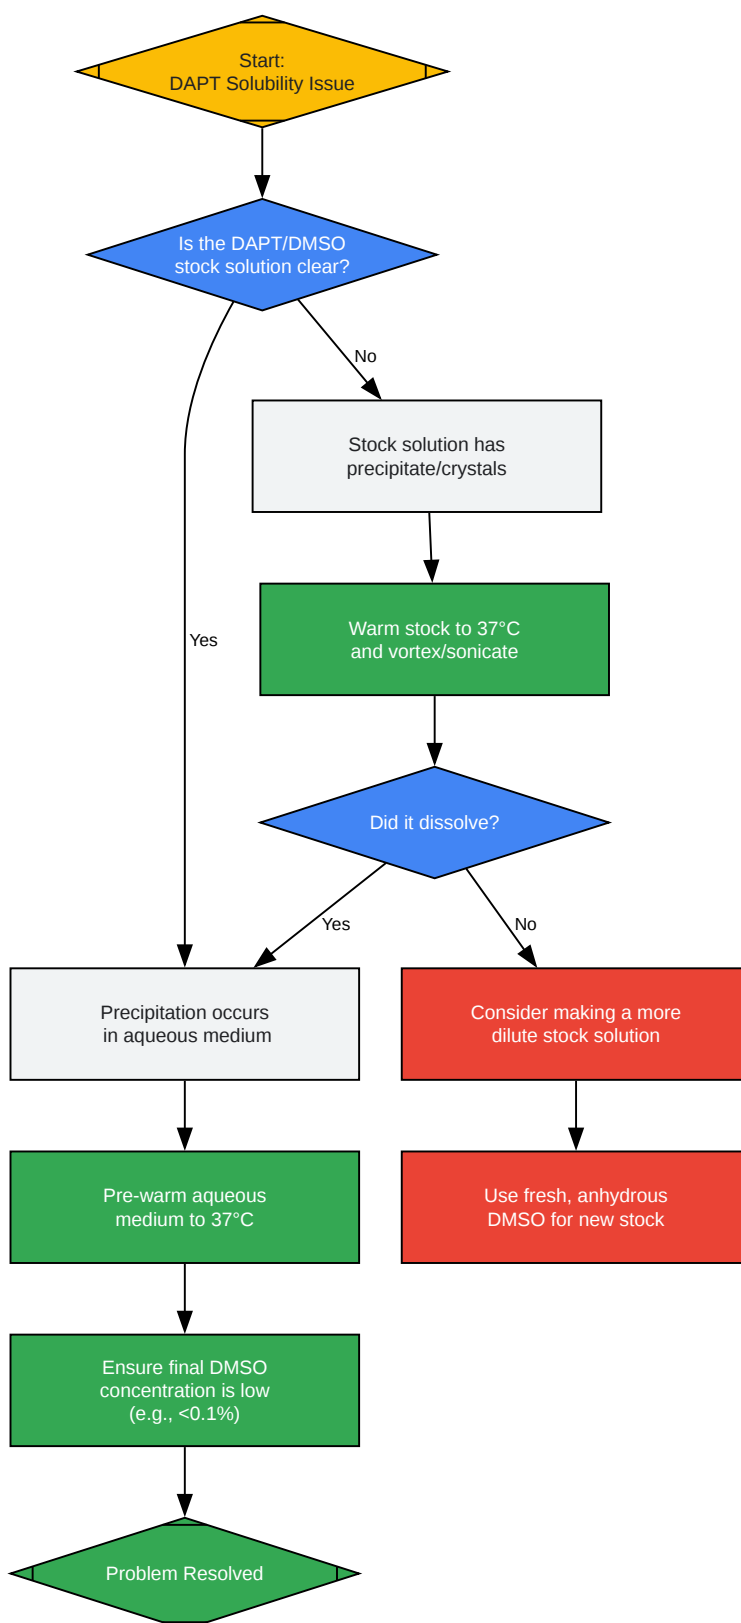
Start:
DAPT Solubility Issue

Is the DAPT/DMSO stock solution clear?

No

Yes

Stock solution has precipitate/crystals

Warm stock to 37°C and vortex/sonicate

Did it dissolve?

Yes

No

Precipitation occurs in aqueous medium

Consider making a more dilute stock solution

Pre-warm aqueous medium to 37°C

Use fresh, anhydrous DMSO for new stock

Ensure final DMSO concentration is low (e.g., <0.1%)

Problem Resolved